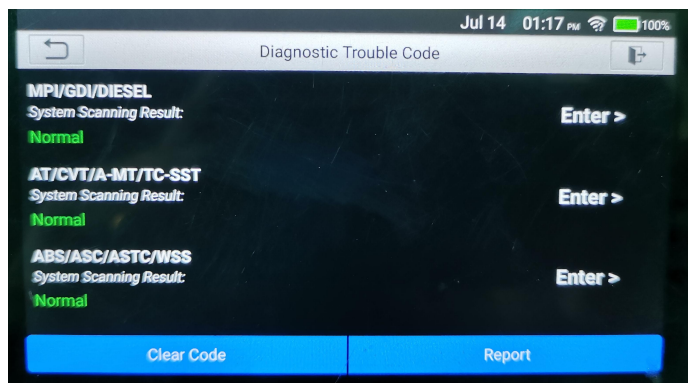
Jul 14 01:17 PM 100%

Diagnostic Trouble Code

MPI/GDI/DIESEL
System Scanning Result:
Normal

Enter >

AT/CVT/A-MT/TC-SST
System Scanning Result:
Normal

Enter >

ABS/ASC/ASTC/WSS
System Scanning Result:
Normal

Enter >

Clear Code

Report